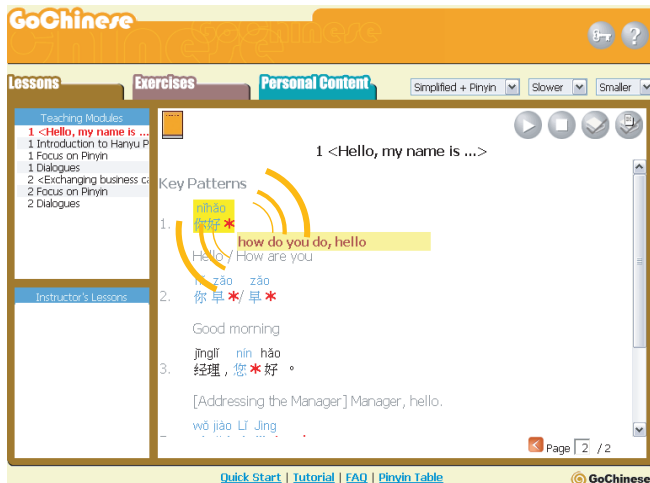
GoChinese

Lessons
Exercises
Personal Content

Simplified + Pinyin
Slower
Smaller

Teaching Modules
1 <Hello, my name is ...
1 Introduction to Hanyu P
1 Focus on Pinyin
1 Dialogues
2 <Exchanging business ca
2 Focus on Pinyin
2 Dialogues

Instructor's Lessons

1 <Hello, my name is ...>

Key Patterns

1. nǐhǎo
你好 *
how do you do, hello
Hello / How are you

2. nǐ zǎo zǎo
你 早 */ 早 *

Good morning

3. jīnglǐ nín hǎo
经理 , 您 * 好 。

[Addressing the Manager] Manager, hello.

wǒ jiào Lǐ Jìng

Page 2 / 2

Quick Start | Tutorial | FAQ | Pinyin Table

GoChinese